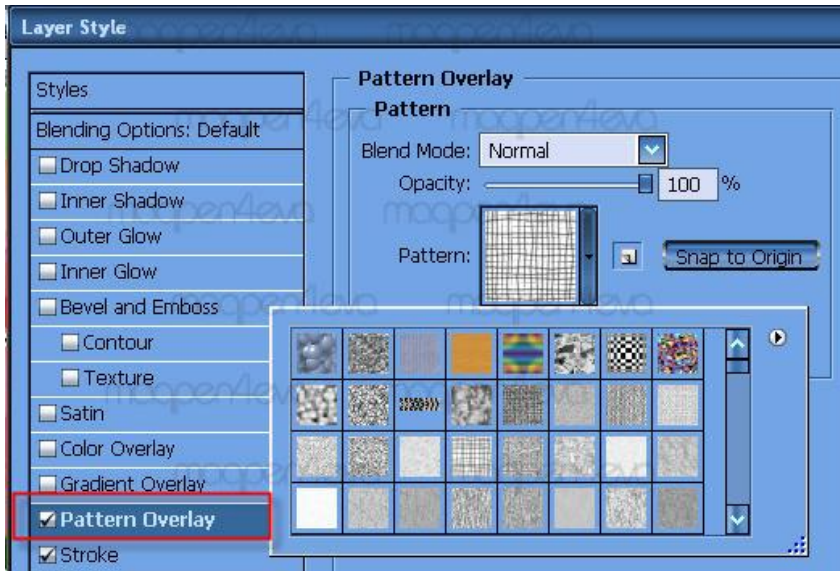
Layer Style

Styles
Blending Options: Default
Drop Shadow
Inner Shadow
Outer Glow
Inner Glow
Bevel and Emboss
Contour
Texture
Satin
Color Overlay
Gradient Overlay
☑ Pattern Overlay
☑ Stroke

Pattern Overlay
Pattern
Blend Mode: Normal
Opacity: 100 %
Pattern:
Snap to Origin

maopen4eva